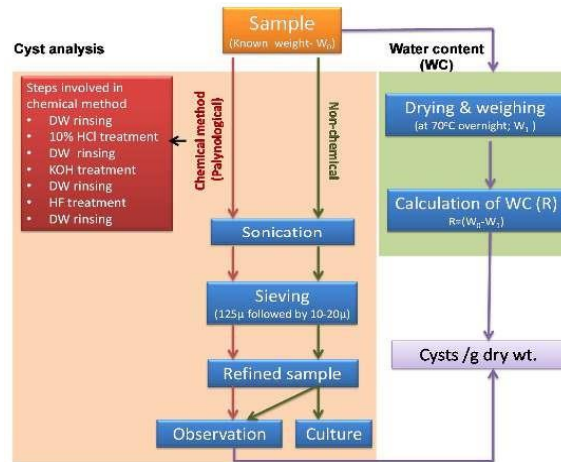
Sample
(Known weight- $W_0$)

Cyst analysis

Water content (WC)

Steps involved in chemical method
• DW rinsing
• 10% HCl treatment
• DW rinsing
• KOH treatment
• DW rinsing
• HF treatment
• DW rinsing

Chemical method (Palynological)

Non-chemical

Drying & weighing
(at 70°C overnight; $W_1$)

Calculation of WC (R)
$R=(W_0-W_1)$

Sonication

Sieving
(125μ followed by 10-20μ)

Cysts /g dry wt.

Refined sample

Observation

Culture